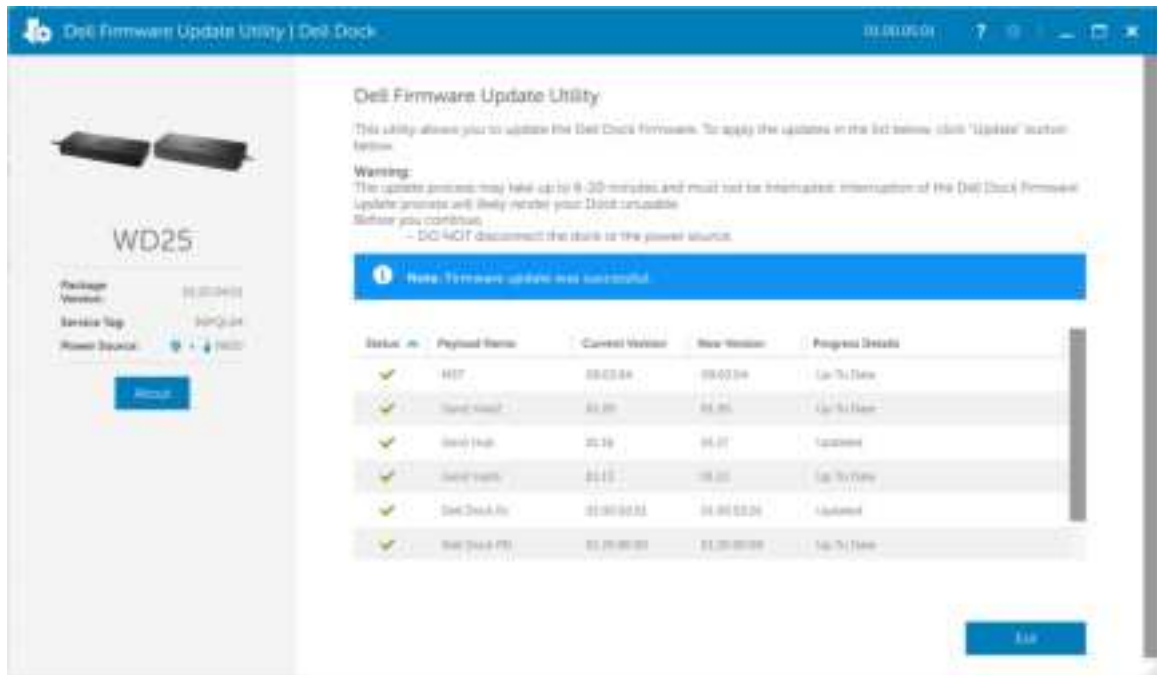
Dell Firmware Update Utility | Dell Dock

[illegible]

?

Dell Firmware Update Utility

This utility allows you to update the Dell Dock firmware. To apply the updates in the list below, click "Update" button below.

Warning:
The update process may take up to 8-20 minutes and must not be interrupted. Interruption of the Dell Dock Firmware Update process will likely render your Dock unusable.
Before you continue:
– DO NOT disconnect the dock or the power source.

Note: Firmware update was successful.

WD25

Package Version: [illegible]
Service Tag: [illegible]
Power Source: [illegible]

About

| Status | Payload Name | Current Version | New Version | Progress Details |
|---|---|---|---|---|
| | MST | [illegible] | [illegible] | Up To Date |
| | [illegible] | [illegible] | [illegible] | Up To Date |
| | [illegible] | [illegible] | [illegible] | Updated |
| | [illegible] | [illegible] | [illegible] | Up To Date |
| | Dell Dock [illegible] | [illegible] | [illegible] | Updated |
| | Dell Dock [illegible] | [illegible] | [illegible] | Up To Date |

Exit